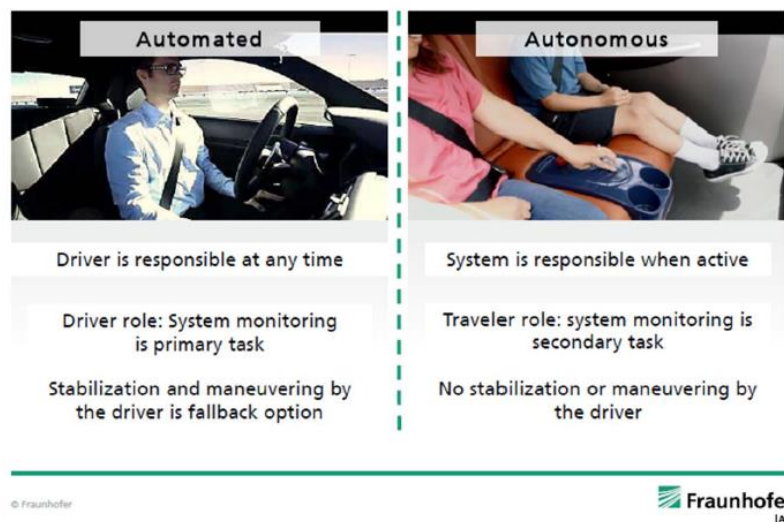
Automated

Driver is responsible at any time

Driver role: System monitoring is primary task

Stabilization and maneuvering by the driver is fallback option

Autonomous

System is responsible when active

Traveler role: system monitoring is secondary task

No stabilization or maneuvering by the driver

© Fraunhofer

Fraunhofe
IA